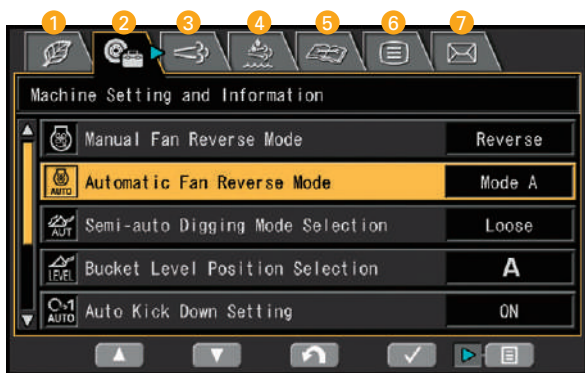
1 2 3 4 5 6 7

Machine Setting and Information

Manual Fan Reverse Mode | Reverse

AUTO Automatic Fan Reverse Mode | Mode A

AUT Semi-auto Digging Mode Selection | Loose

LEVEL Bucket Level Position Selection | A

AUTO Auto Kick Down Setting | ON